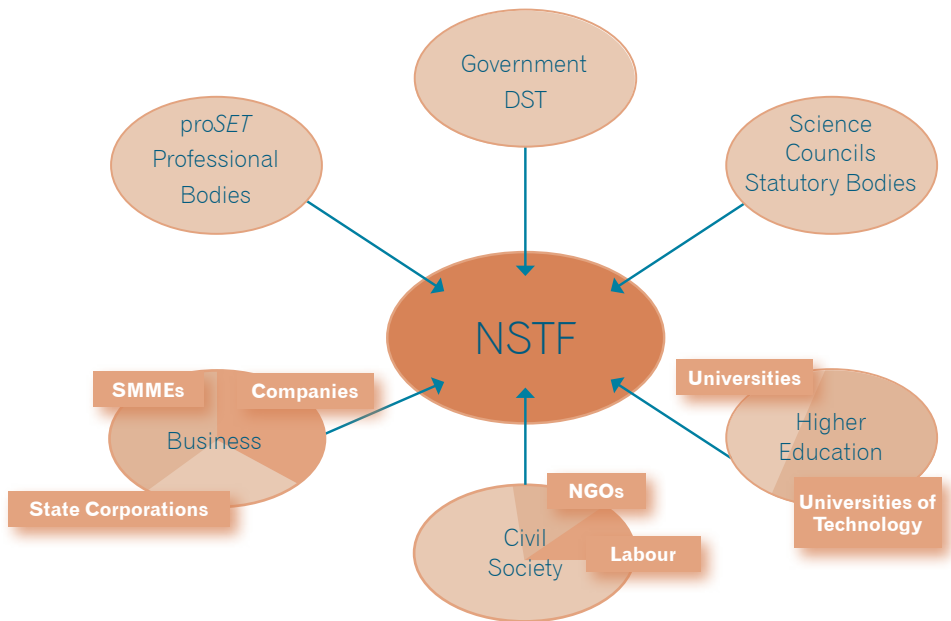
Government
DST

proSET
Professional
Bodies

Science
Councils
Statutory Bodies

NSTF

SMMEs

Companies

Business

State Corporations

Universities

Higher
Education

Universities of
Technology

NGOs

Civil
Society

Labour